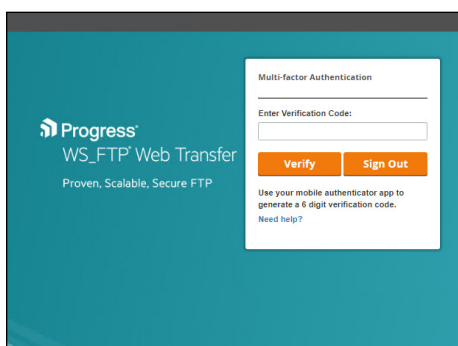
Progress

WS_FTP® Web Transfer

Proven, Scalable, Secure FTP

Multi-factor Authentication

Enter Verification Code:

Verify

Sign Out

Use your mobile authenticator app to generate a 6 digit verification code.

Need help?